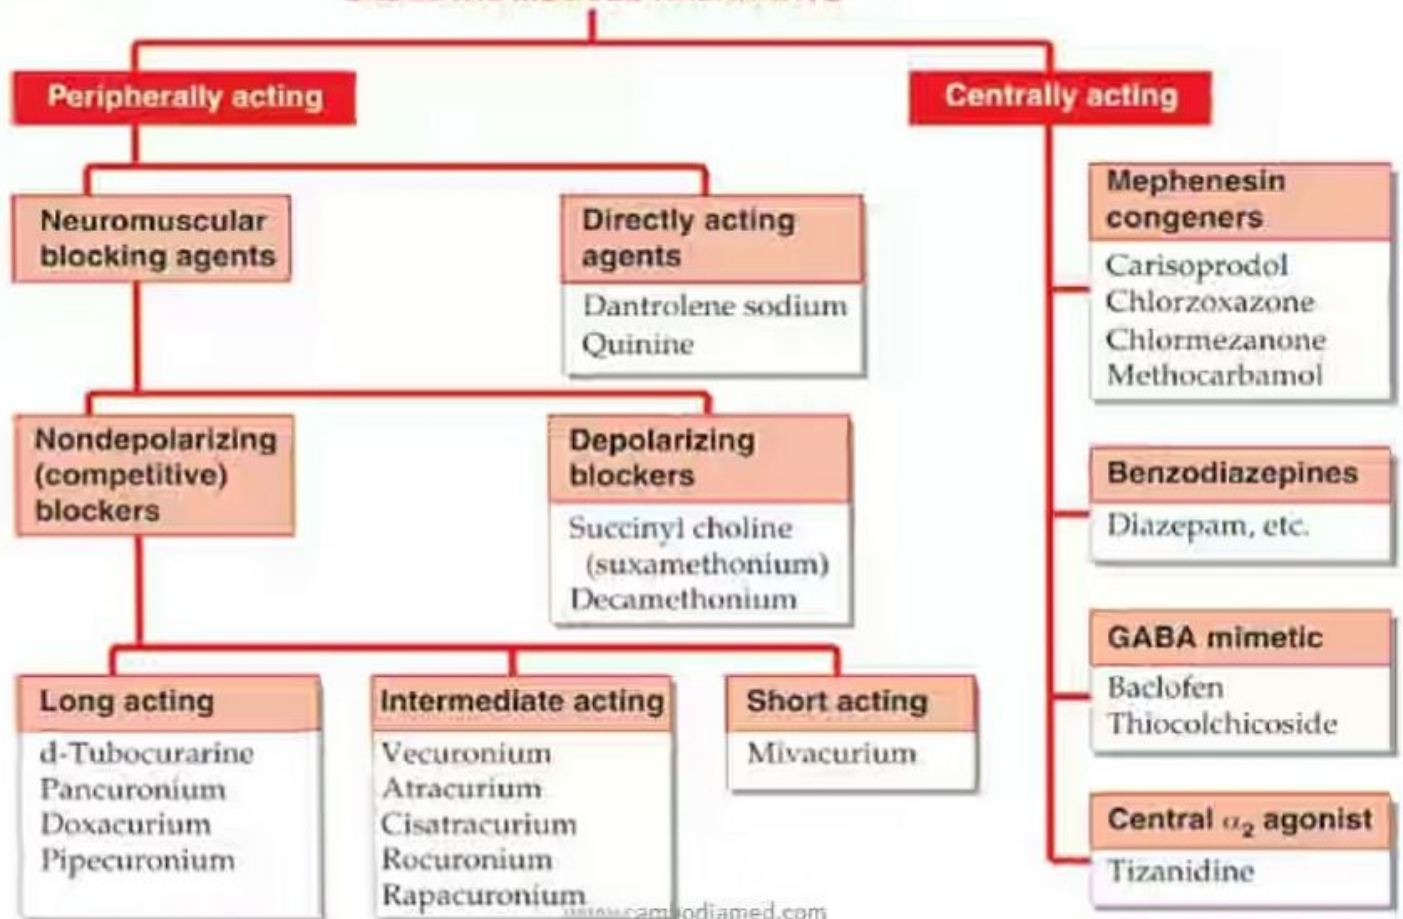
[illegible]

Peripherally acting

Centrally acting

Neuromuscular blocking agents

Directly acting agents

Dantrolene sodium
Quinine

Mephenesin congeners

Carisoprodol
Chlorzoxazone
Chlormezanone
Methocarbamol

Nondepolarizing (competitive) blockers

Depolarizing blockers

Succinyl choline (suxamethonium)
Decamethonium

Benzodiazepines

Diazepam, etc.

GABA mimetic

Baclofen
Thiocolchicoside

Long acting

d-Tubocurarine
Pancuronium
Doxacurium
Pipecuronium

Intermediate acting

Vecuronium
Atracurium
Cisatracurium
Rocuronium
Rapacuronium

Short acting

Mivacurium

Central $\alpha_2$ agonist

Tizanidine

www.cam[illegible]odiamed.com